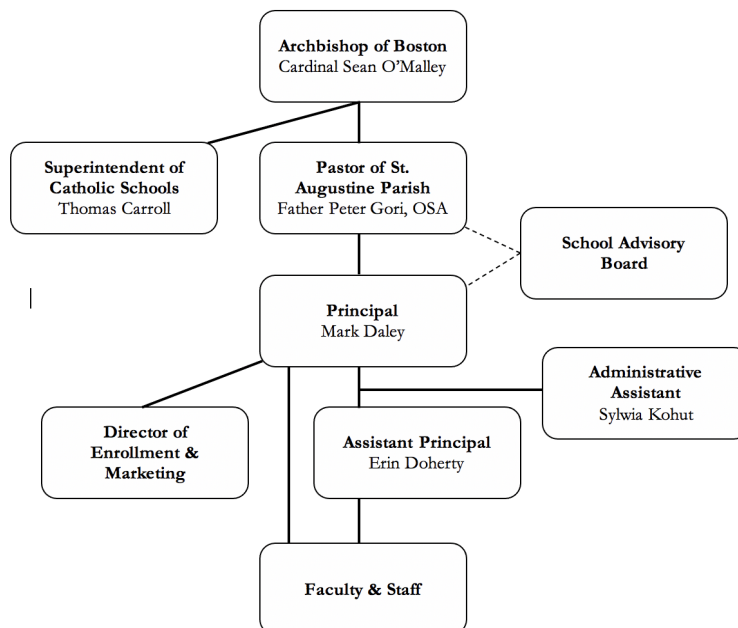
Archbishop of Boston
Cardinal Sean O'Malley

Superintendent of Catholic Schools
Thomas Carroll

Pastor of St. Augustine Parish
Father Peter Gori, OSA

School Advisory Board

Principal
Mark Daley

Administrative Assistant
Sylwia Kohut

Director of Enrollment & Marketing

Assistant Principal
Erin Doherty

Faculty & Staff